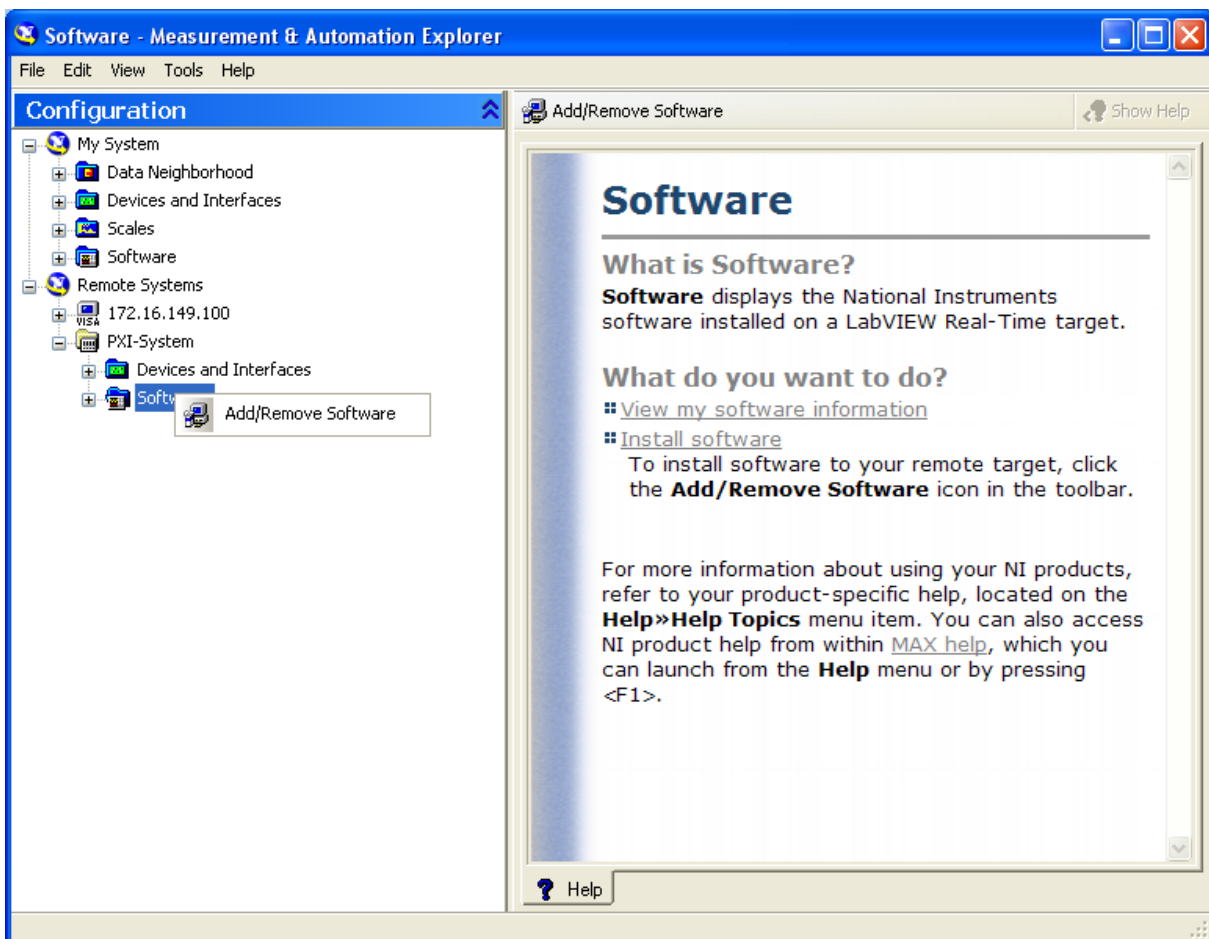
Software - Measurement & Automation Explorer

File Edit View Tools Help

Configuration

My System
Data Neighborhood
Devices and Interfaces
Scales
Software
Remote Systems
172.16.149.100
PXI-System
Devices and Interfaces
Softw
Add/Remove Software

Add/Remove Software

Show Help

Software

What is Software?

**Software** displays the National Instruments software installed on a LabVIEW Real-Time target.

What do you want to do?

View my software information

Install software

To install software to your remote target, click the **Add/Remove Software** icon in the toolbar.

For more information about using your NI products, refer to your product-specific help, located on the **Help»Help Topics** menu item. You can also access NI product help from within MAX help, which you can launch from the **Help** menu or by pressing <F1>.

Help